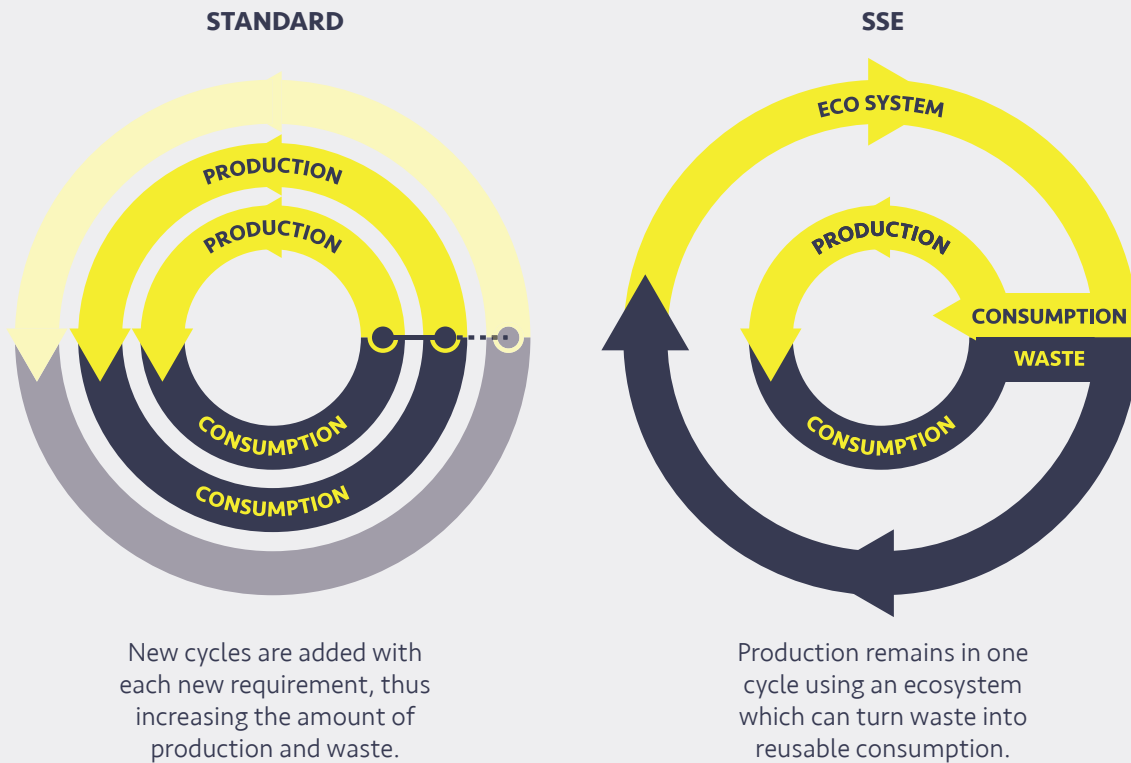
STANDARD

PRODUCTION

PRODUCTION

CONSUMPTION

CONSUMPTION

New cycles are added with each new requirement, thus increasing the amount of production and waste.

SSE

ECO SYSTEM

PRODUCTION

CONSUMPTION

WASTE

CONSUMPTION

Production remains in one cycle using an ecosystem which can turn waste into reusable consumption.